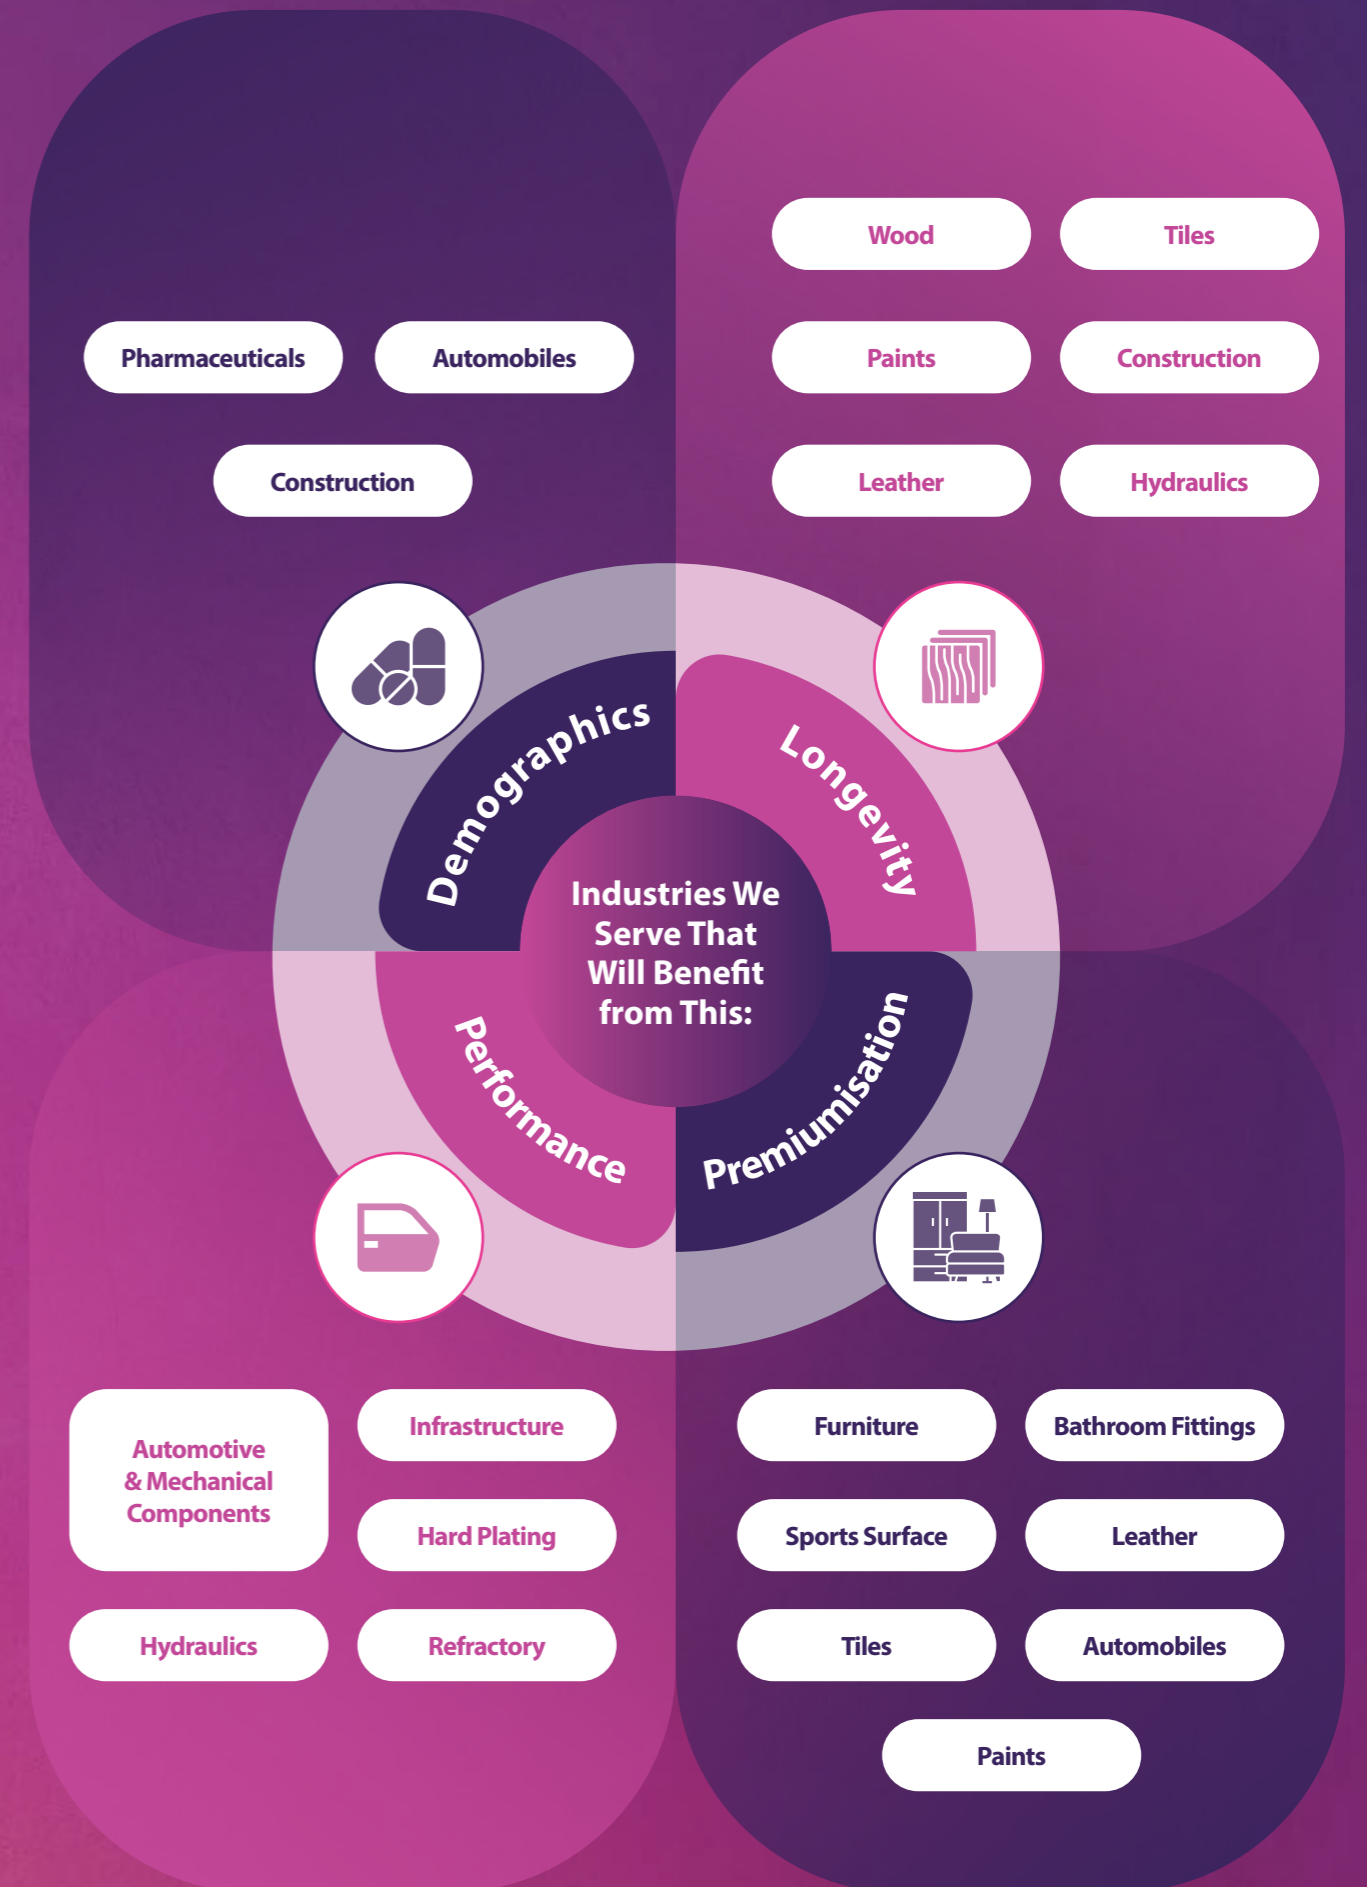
Wood
Tiles
Pharmaceuticals
Automobiles
Paints
Construction
Construction
Leather
Hydraulics

Demographics
Longevity
Industries We Serve That Will Benefit from This:
Performance
Premiumisation

Automotive & Mechanical Components
Infrastructure
Hard Plating
Hydraulics
Refractory

Furniture
Bathroom Fittings
Sports Surface
Leather
Tiles
Automobiles
Paints